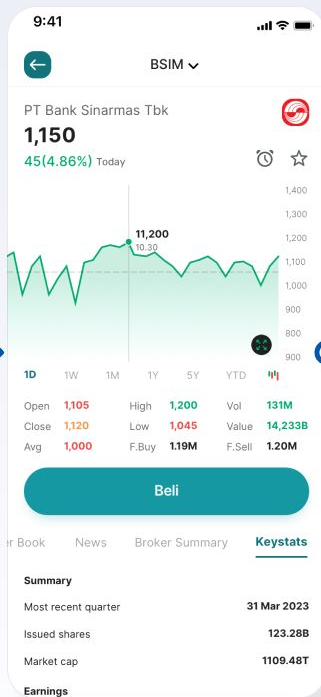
9:41

BSIM

PT Bank Sinarmas Tbk
1,150
45(4.86%) Today

1,400
1,300
1,200
1,100
1,000
900
800
900

11,200
10.30

1D 1W 1M 1Y 5Y YTD

| Open | 1,105 | High | 1,200 | Vol | 131M |
|---|---|---|---|---|---|
| Close | 1,120 | Low | 1,045 | Value | 14,233B |
| Avg | 1,000 | F.Buy | 1.19M | F.Sell | 1.20M |

Beli

r Book News Broker Summary Keystats

Summary
Most recent quarter 31 Mar 2023
Issued shares 123.28B
Market cap 1109.48T
Earnings